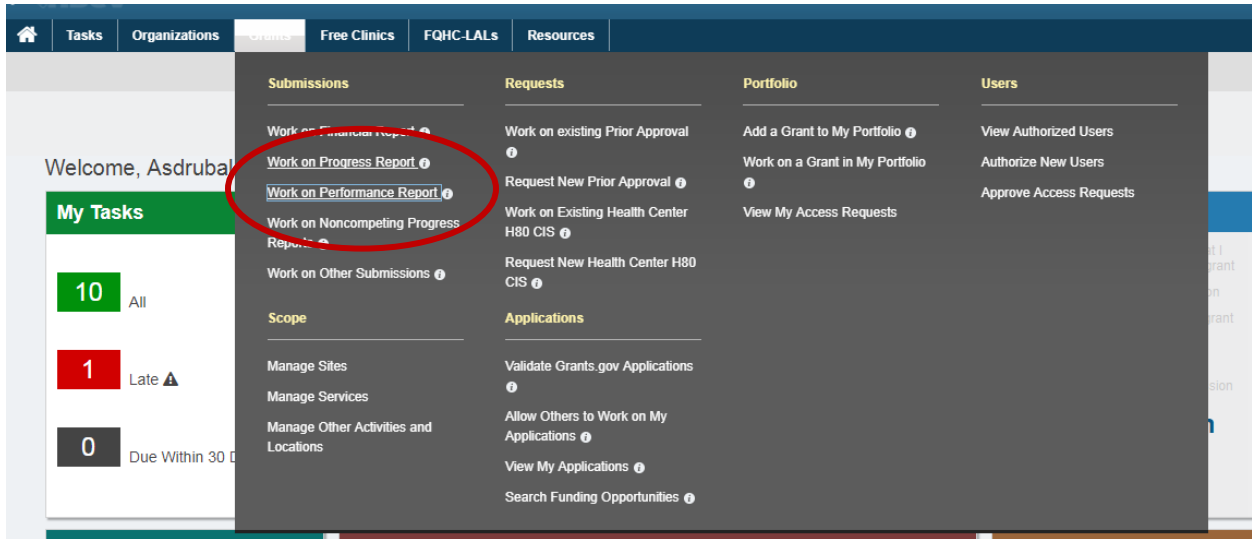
Tasks | Organizations | Grants | Free Clinics | FQHC-LALs | Resources

Welcome, Asdrubal

My Tasks

10 All

1 Late

0 Due Within 30 D

Submissions

Work on Financial Report
Work on Progress Report
Work on Performance Report
Work on Noncompeting Progress Report
Work on Other Submissions

Scope

Manage Sites
Manage Services
Manage Other Activities and Locations

Requests

Work on existing Prior Approval
Request New Prior Approval
Work on Existing Health Center H80 CIS
Request New Health Center H80 CIS

Applications

Validate Grants.gov Applications
Allow Others to Work on My Applications
View My Applications
Search Funding Opportunities

Portfolio

Add a Grant to My Portfolio
Work on a Grant in My Portfolio
View My Access Requests

Users

View Authorized Users
Authorize New Users
Approve Access Requests